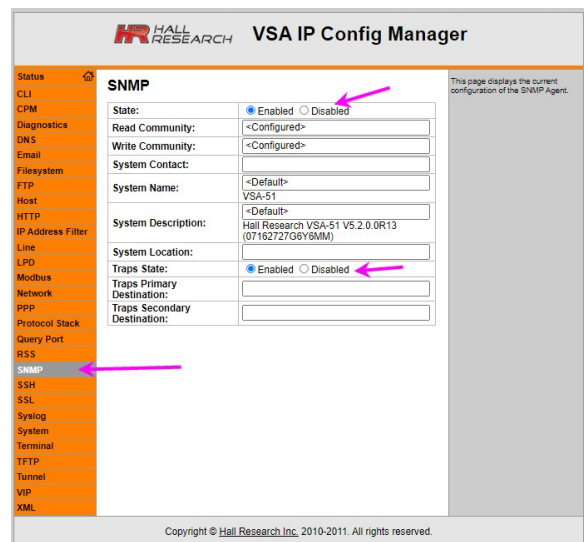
HR HALL RESEARCH VSA IP Config Manager

Status
CLI
CPM
Diagnostics
DNS
Email
Filesystem
FTP
Host
HTTP
IP Address Filter
Line
LPD
Modbus
Network
PPP
Protocol Stack
Query Port
RSS
SNMP
SSH
SSL
Syslog
System
Terminal
TFTP
Tunnel
VIP
XML

SNMP

| | |
|---|---|
| State: | ◉ Enabled ○ Disabled |
| Read Community: | <Configured> |
| Write Community: | <Configured> |
| System Contact: | |
| System Name: | <Default> VSA-51 |
| System Description: | <Default> Hall Research VSA-51 V5.2.0.0R13 (07162727G6Y6MM) |
| System Location: | |
| Traps State: | ◉ Enabled ○ Disabled |
| Traps Primary Destination: | |
| Traps Secondary Destination: | |

This page displays the current configuration of the SNMP Agent.

Copyright © Hall Research Inc. 2010-2011. All rights reserved.